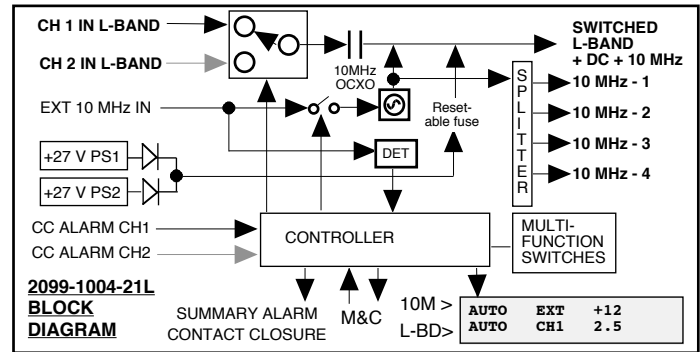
CH 1 IN L-BAND

CH 2 IN L-BAND

SWITCHED L-BAND + DC + 10 MHz

10MHz OCXO

EXT 10 MHz IN

Reset-able fuse

S P L I T T E R

10 MHz - 1

10 MHz - 2

10 MHz - 3

10 MHz - 4

+27 V PS1

+27 V PS2

DET

CC ALARM CH1

CC ALARM CH2

CONTROLLER

MULTI-FUNCTION SWITCHES

2099-1004-21L BLOCK DIAGRAM

SUMMARY ALARM CONTACT CLOSURE

M&C

10M >
L-BD>

| AUTO | EXT | +12 |
|---|---|---|
| AUTO | CH1 | 2.5 |